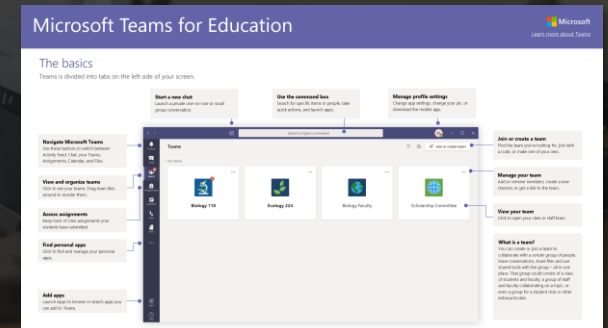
Microsoft Teams for Education

Microsoft
Learn more about Teams

The basics
Teams is divided into tabs on the left side of your screen.

Start a new chat
Launch a private one-on-one or small group conversation.

Use the command box
Search for specific items or people, take quick actions, and launch apps.

Manage profile settings
Change app settings, change your pic, or download the mobile app.

Navigate Microsoft Teams
Use these buttons to switch between Activity feed, Chat, your Teams, Assignments, Calendar, and Files.

View and organize teams
Click to see your teams. Drag team tiles around to reorder them.

Access assignments
Keep track of class assignments your students have submitted.

Find personal apps
Click to find and manage your personal apps.

Add apps
Launch Apps to browse or search apps you can add to Teams.

Join or create a team
Find the team you're looking for, join with a code, or make one of your own.

Manage your team
Add or remove members, create a new channel, or get a link to the team.

View your team
Click to open your class or staff team.

What is a team?
You can create or join a team to collaborate with a certain group of people. Have conversations, share files and use shared tools with the group – all in one place. Your groups could consist of a class of students and faculty, a group of staff and faculty collaborating on a topic, or even a group for a student club or other extracurricular.

Search or type a command

Teams

Join or create team

Your teams

Biology 110

Biology 224

Biology Faculty

Scholarship Committee